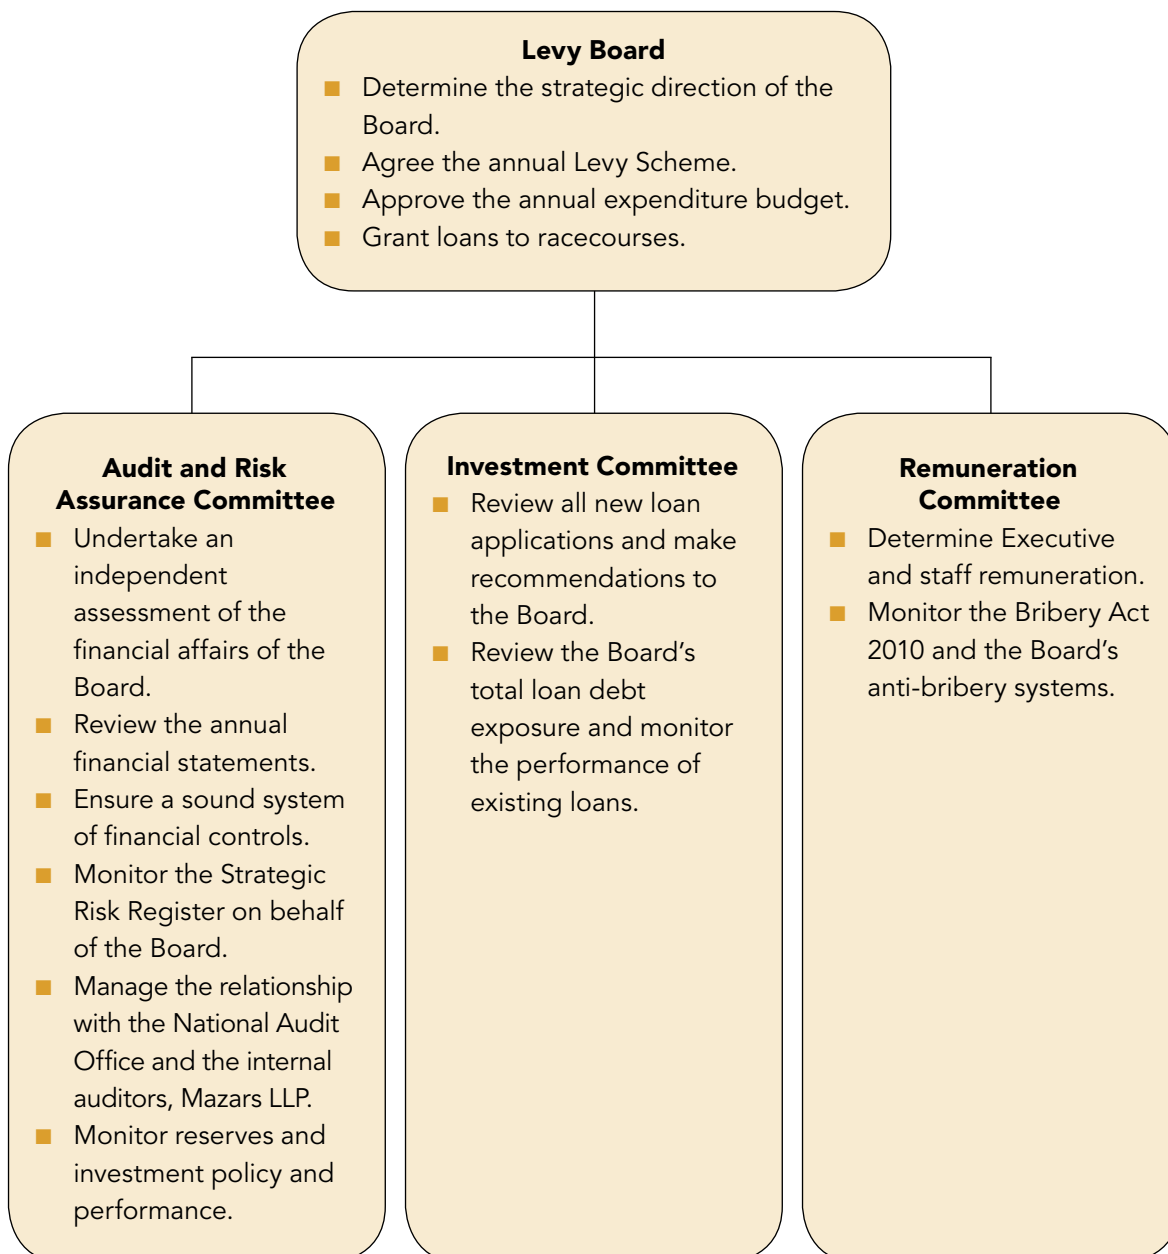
**Levy Board**

- Determine the strategic direction of the Board.
- Agree the annual Levy Scheme.
- Approve the annual expenditure budget.
- Grant loans to racecourses.

**Audit and Risk Assurance Committee**

- Undertake an independent assessment of the financial affairs of the Board.
- Review the annual financial statements.
- Ensure a sound system of financial controls.
- Monitor the Strategic Risk Register on behalf of the Board.
- Manage the relationship with the National Audit Office and the internal auditors, Mazars LLP.
- Monitor reserves and investment policy and performance.

**Investment Committee**

- Review all new loan applications and make recommendations to the Board.
- Review the Board's total loan debt exposure and monitor the performance of existing loans.

**Remuneration Committee**

- Determine Executive and staff remuneration.
- Monitor the Bribery Act 2010 and the Board's anti-bribery systems.